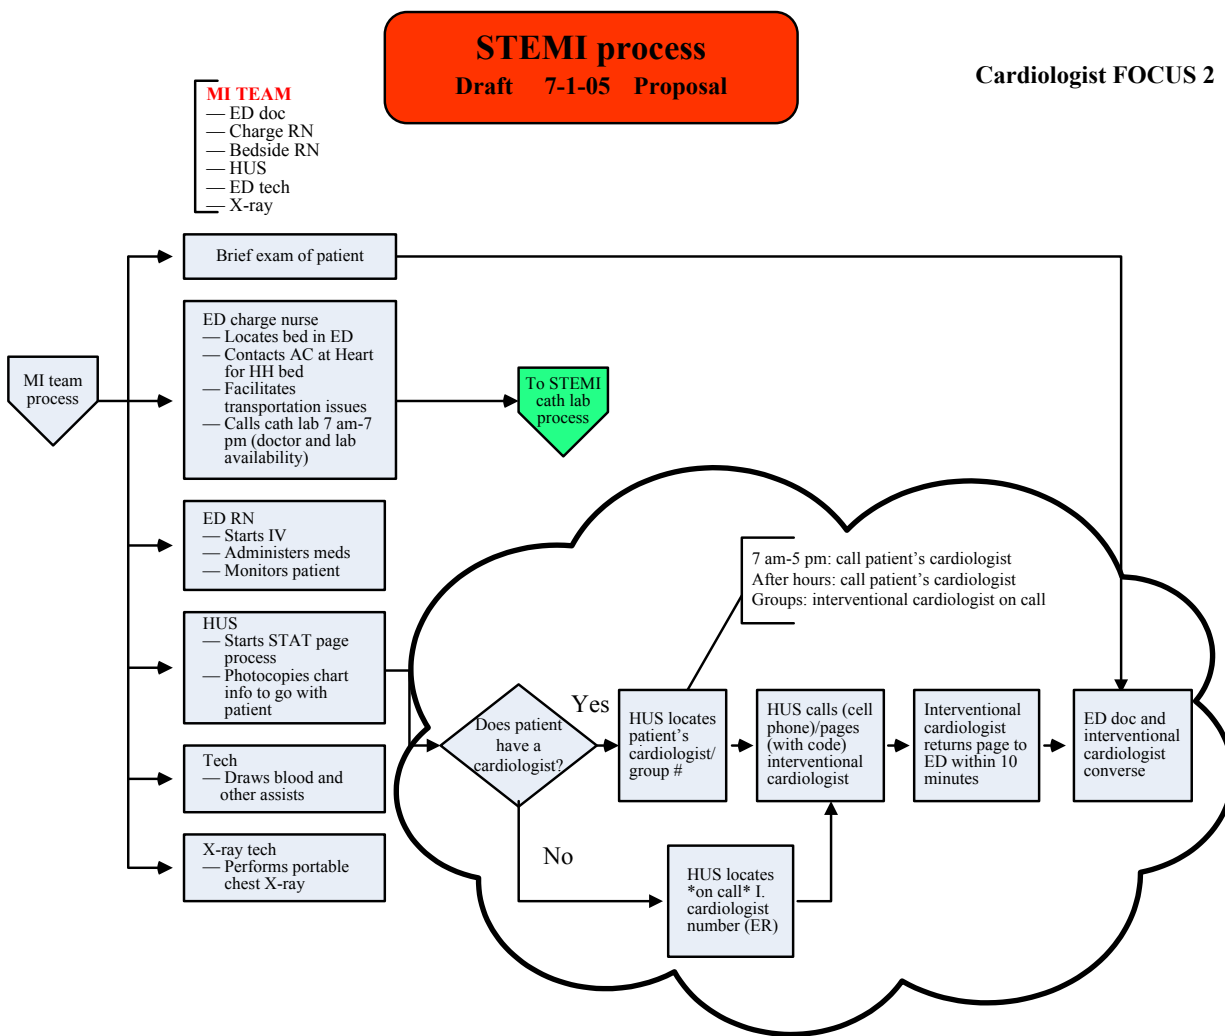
STEMI process
Draft 7-1-05 Proposal

Cardiologist FOCUS 2

MI TEAM
— ED doc
— Charge RN
— Bedside RN
— HUS
— ED tech
— X-ray

MI team process

Brief exam of patient

ED charge nurse
— Locates bed in ED
— Contacts AC at Heart for HH bed
— Facilitates transportation issues
— Calls cath lab 7 am-7 pm (doctor and lab availability)

To STEMI cath lab process

ED RN
— Starts IV
— Administers meds
— Monitors patient

HUS
— Starts STAT page process
— Photocopies chart info to go with patient

Tech
— Draws blood and other assists

X-ray tech
— Performs portable chest X-ray

7 am-5 pm: call patient's cardiologist
After hours: call patient's cardiologist
Groups: interventional cardiologist on call

Does patient have a cardiologist?

Yes

HUS locates patient's cardiologist/ group #

HUS calls (cell phone)/pages (with code) interventional cardiologist

Interventional cardiologist returns page to ED within 10 minutes

ED doc and interventional cardiologist converse

No

HUS locates *on call* I. cardiologist number (ER)